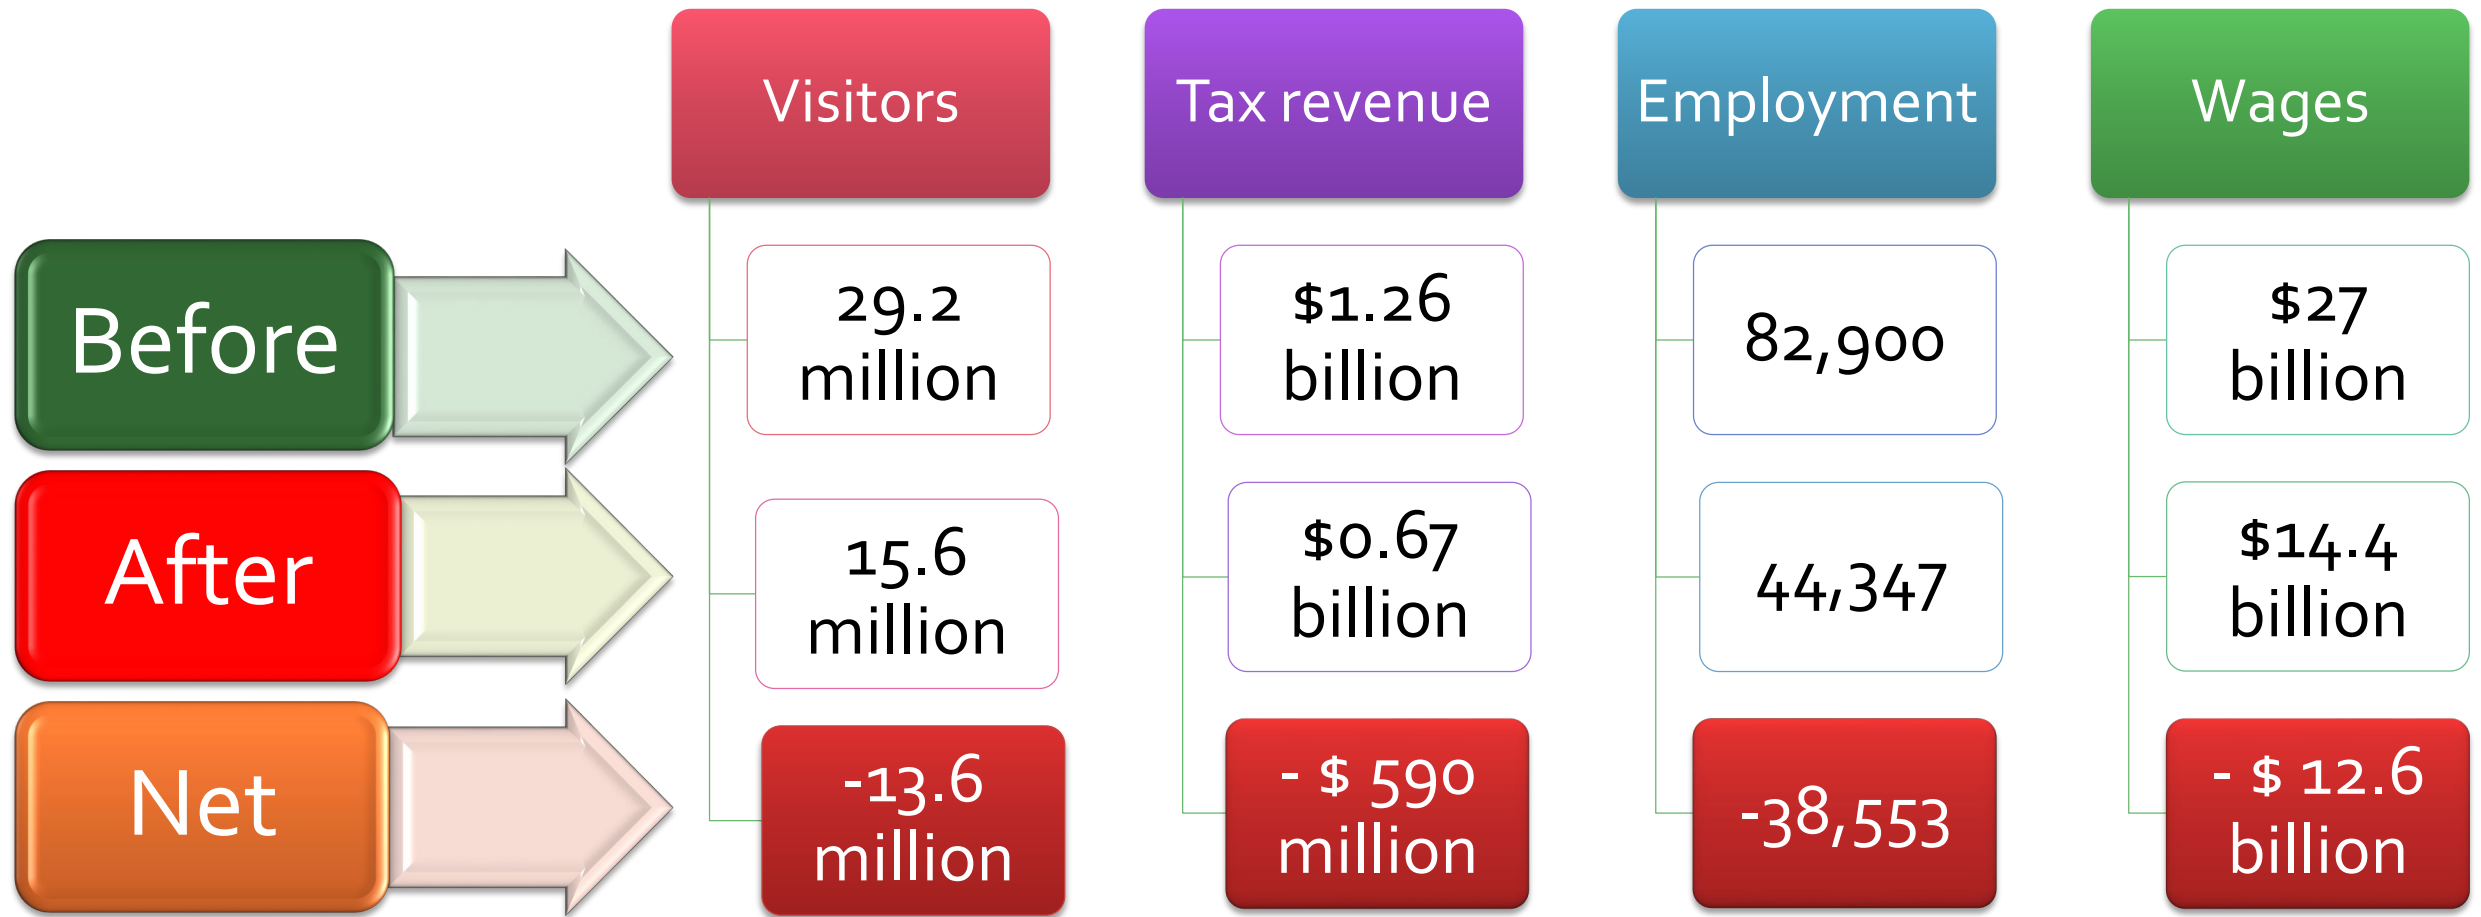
Before

After

Net

| | Visitors | Tax revenue | Employment | Wages |
|---|---|---|---|---|
| Before | 29.2 million | \$1.26 billion | 82,900 | \$27 billion |
| After | 15.6 million | \$0.67 billion | 44,347 | \$14.4 billion |
| Net | -13.6 million | - \$ 590 million | -38,553 | - \$ 12.6 billion |